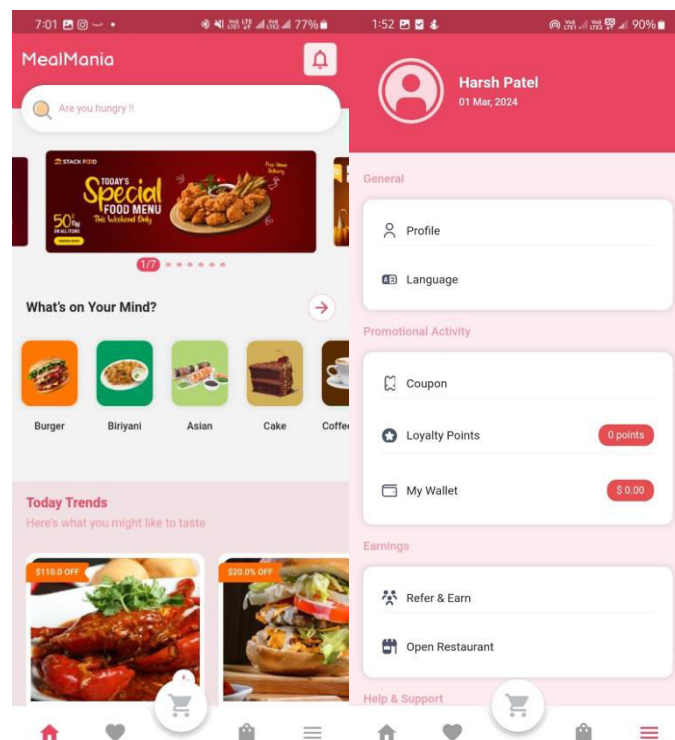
7:01 77%

MealMania

Are you hungry !!

STACK FOOD
TODAY'S Special FOOD MENU
This Weekend Only
50% Off
ON ALL ITEMS
Free Home Delivery

1/7

What's on Your Mind?

Burger
Biriyani
Asian
Cake
Coffe

Today Trends
Here's what you might like to taste

$110.0 OFF
$20.0% OFF

1:52 90%

Harsh Patel
01 Mar, 2024

General

Profile

Language

Promotional Activity

Coupon

Loyalty Points
0 points

My Wallet
$ 0.00

Earnings

Refer & Earn

Open Restaurant

Help & Support